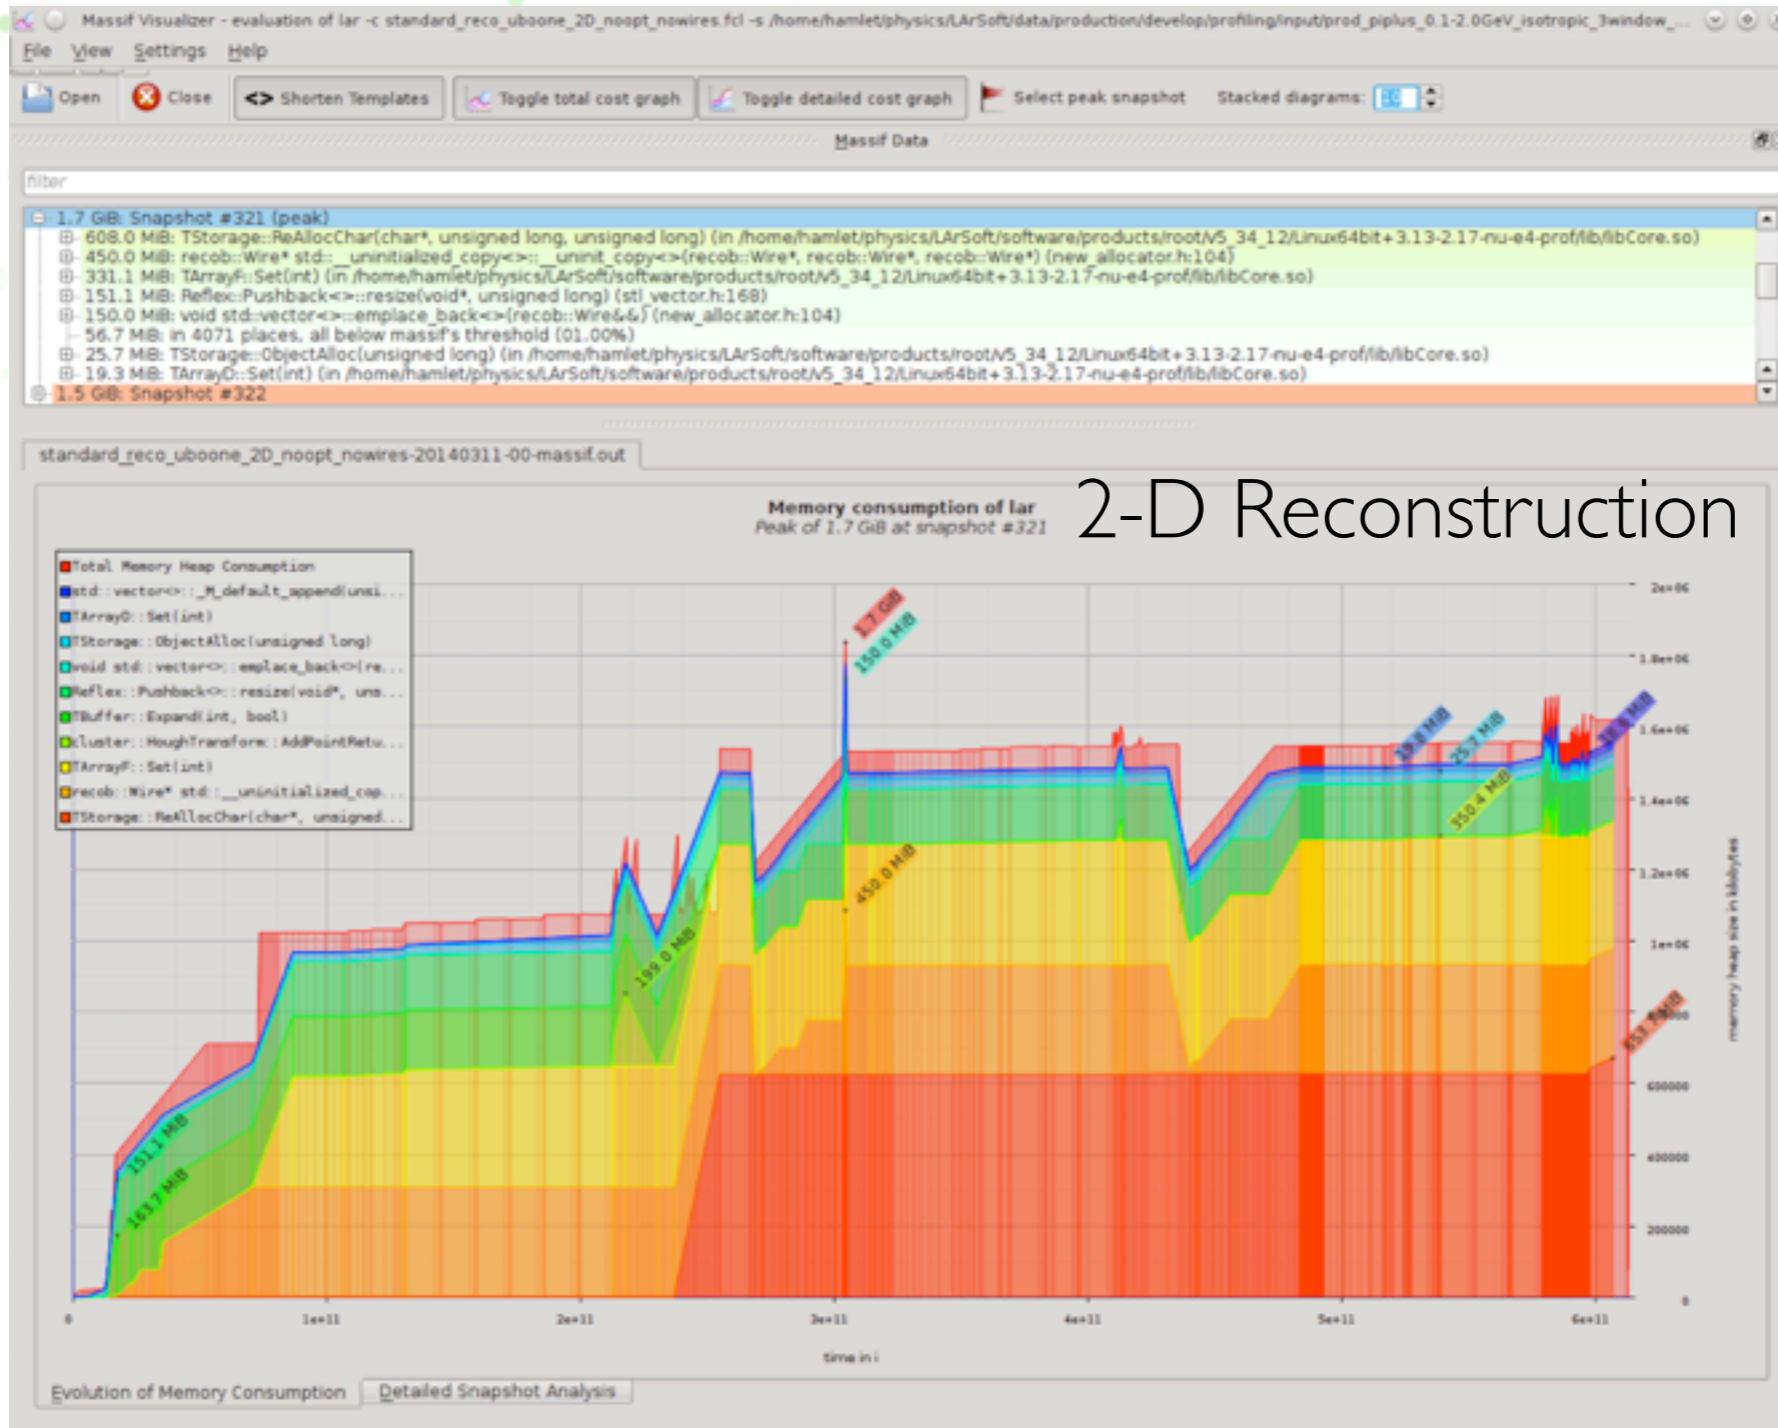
Massif Visualizer - evaluation of lar -c standard_reco_uboone_2D_noopt_nowires.fcl -s /home/hamlet/physics/LArSoft/data/production/develop/profiling/input/prod_piplus_0.1-2.0GeV_isotropic_3window_...

File View Settings Help

Open Close <> Shorten Templates Toggle total cost graph Toggle detailed cost graph Select peak snapshot Stacked diagrams: 10

Massif Data

filter

1.7 GiB: Snapshot #321 (peak)
608.0 MiB: TStorage::ReAllocChar(char*, unsigned long, unsigned long) (in /home/hamlet/physics/LArSoft/software/products/root/v5_34_12/Linux64bit+3.13-2.17-nu-e4-prof/lib/libCore.so)
450.0 MiB: recob::Wire* std::__uninitialized_copy<>::__uninit_copy<>(recob::Wire*, recob::Wire*, recob::Wire*) (new_allocator.h:104)
331.1 MiB: TArrayF::Set(int) (in /home/hamlet/physics/LArSoft/software/products/root/v5_34_12/Linux64bit+3.13-2.17-nu-e4-prof/lib/libCore.so)
151.1 MiB: Reflex::Pushback<>::resize(void*, unsigned long) (stl_vector.h:168)
150.0 MiB: void std::vector<>::emplace_back<>(recob::Wire&&) (new_allocator.h:104)
56.7 MiB: in 4071 places, all below massif's threshold (01.00%)
25.7 MiB: TStorage::ObjectAlloc(unsigned long) (in /home/hamlet/physics/LArSoft/software/products/root/v5_34_12/Linux64bit+3.13-2.17-nu-e4-prof/lib/libCore.so)
19.3 MiB: TArrayD::Set(int) (in /home/hamlet/physics/LArSoft/software/products/root/v5_34_12/Linux64bit+3.13-2.17-nu-e4-prof/lib/libCore.so)
1.5 GiB: Snapshot #322

standard_reco_uboone_2D_noopt_nowires-20140311-00-massif.out

Memory consumption of lar
Peak of 1.7 GiB at snapshot #321

2-D Reconstruction

Total Memory Heap Consumption
std::vector<>::_M_default_append(unsi...
TArrayD::Set(int)
TStorage::ObjectAlloc(unsigned long)
void std::vector<>::emplace_back<>(re...
Reflex::Pushback<>::resize(void*, uns...
TBuffer::Expand(int, bool)
cluster::HoughTransform::AddPointRetu...
TArrayF::Set(int)
recob::Wire* std::__uninitialized_cop...
TStorage::ReAllocChar(char*, unsigned...

1.7 GiB
150.0 MiB
450.0 MiB
199.0 MiB
151.1 MiB
163.7 MiB
19.3 MiB
25.7 MiB
350.4 MiB
18.6 MiB
653.7 MiB

2e+06
1.8e+06
1.6e+06
1.4e+06
1.2e+06
1e+06
600000
400000
200000
0

memory heap size in kilobytes

0 1e+11 2e+11 3e+11 4e+11 5e+11 6e+11

time in i

Evolution of Memory Consumption Detailed Snapshot Analysis